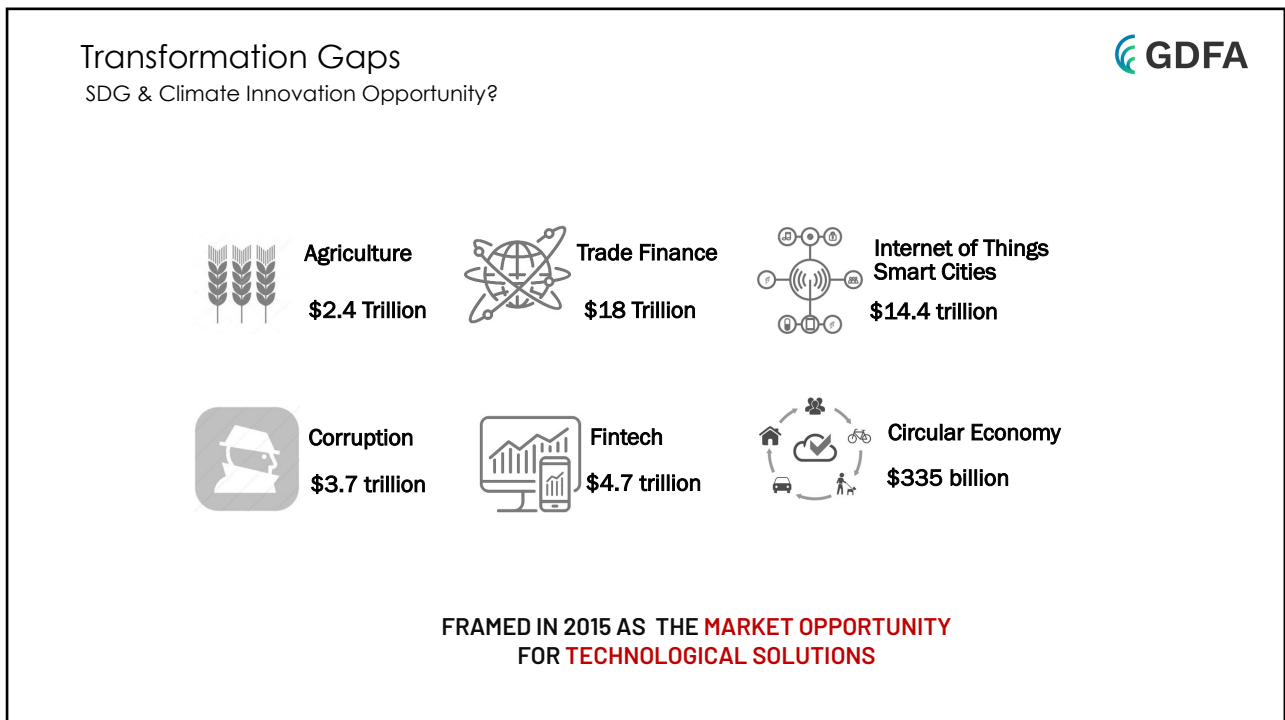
Transformation Gaps
SDG & Climate Innovation Opportunity?

GDFA

Agriculture
$2.4 Trillion

Trade Finance
$18 Trillion

Internet of Things
Smart Cities
$14.4 trillion

Corruption
$3.7 trillion

Fintech
$4.7 trillion

Circular Economy
$335 billion

FRAMED IN 2015 AS THE MARKET OPPORTUNITY
FOR TECHNOLOGICAL SOLUTIONS